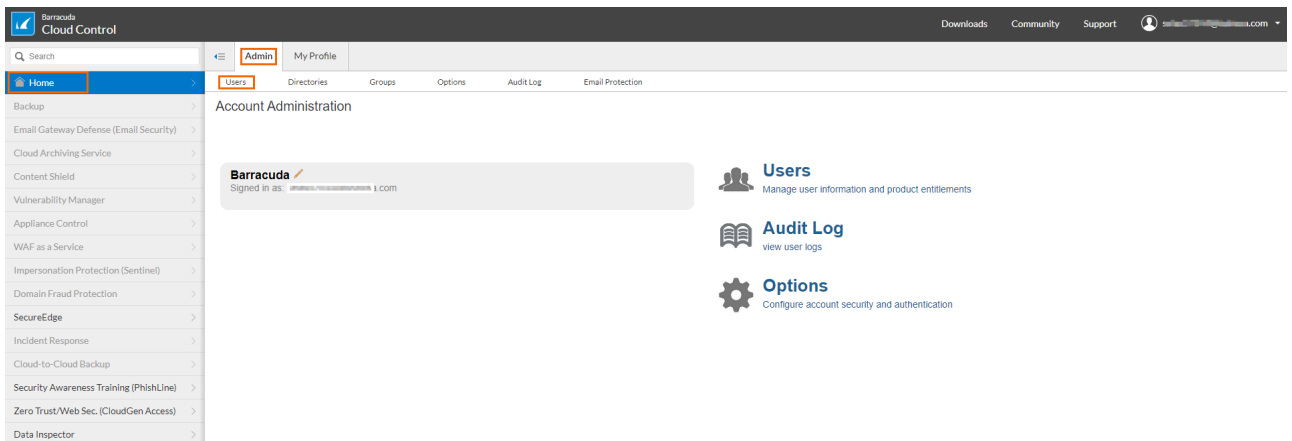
Barracuda
Cloud Control

Downloads Community Support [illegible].com

Search

Home
Backup
Email Gateway Defense (Email Security)
Cloud Archiving Service
Content Shield
Vulnerability Manager
Appliance Control
WAF as a Service
Impersonation Protection (Sentinel)
Domain Fraud Protection
SecureEdge
Incident Response
Cloud-to-Cloud Backup
Security Awareness Training (PhishLine)
Zero Trust/Web Sec. (CloudGen Access)
Data Inspector

Admin My Profile

Users Directories Groups Options Audit Log Email Protection

Account Administration

Barracuda
Signed in as: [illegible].com

Users
Manage user information and product entitlements

Audit Log
view user logs

Options
Configure account security and authentication